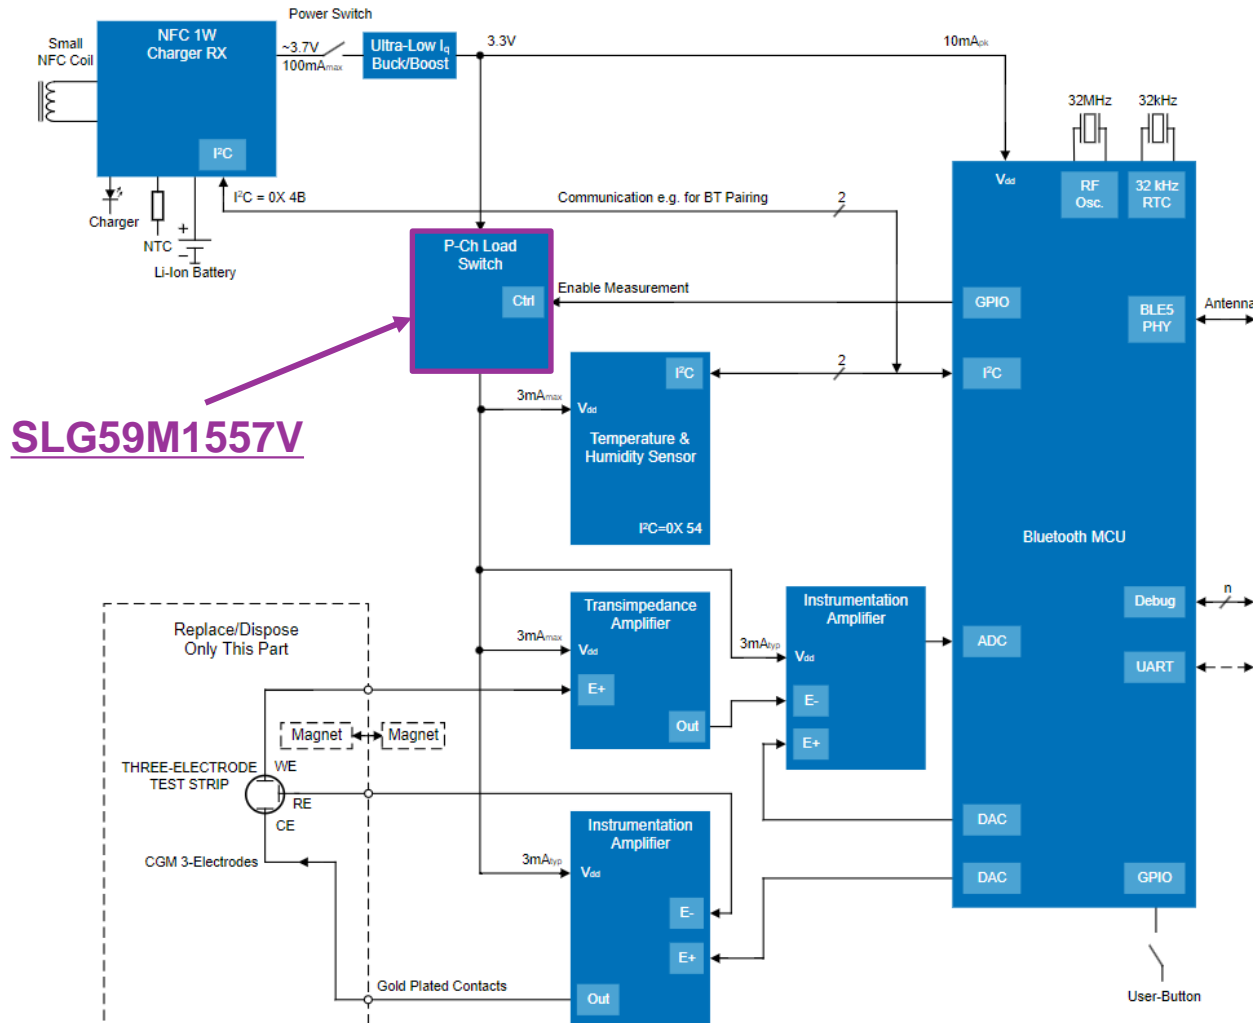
Power Switch

Small NFC Coil

NFC 1W Charger RX

I²C

~3.7V
100mA$_{max}$

Ultra-Low I$_q$ Buck/Boost

3.3V

10mA$_{pk}$

32MHz

32kHz

Charger

NTC

Li-Ion Battery

I²C = 0X 4B

Communication e.g. for BT Pairing

2

V$_{dd}$

RF Osc.

32 kHz RTC

P-Ch Load Switch

Ctrl

Enable Measurement

GPIO

BLE5 PHY

Antenna

2

I²C

I²C

3mA$_{max}$

V$_{dd}$

Temperature & Humidity Sensor

I²C=0X 54

SLG59M1557V

Bluetooth MCU

Replace/Dispose Only This Part

Transimpedance Amplifier

3mA$_{max}$

V$_{dd}$

E+

Out

Instrumentation Amplifier

3mA$_{typ}$

V$_{dd}$

E-

E+

ADC

Debug

n

UART

Magnet

Magnet

THREE-ELECTRODE TEST STRIP

WE

RE

CE

CGM 3-Electrodes

Instrumentation Amplifier

3mA$_{typ}$

V$_{dd}$

E-

E+

Out

Gold Plated Contacts

DAC

DAC

GPIO

User-Button